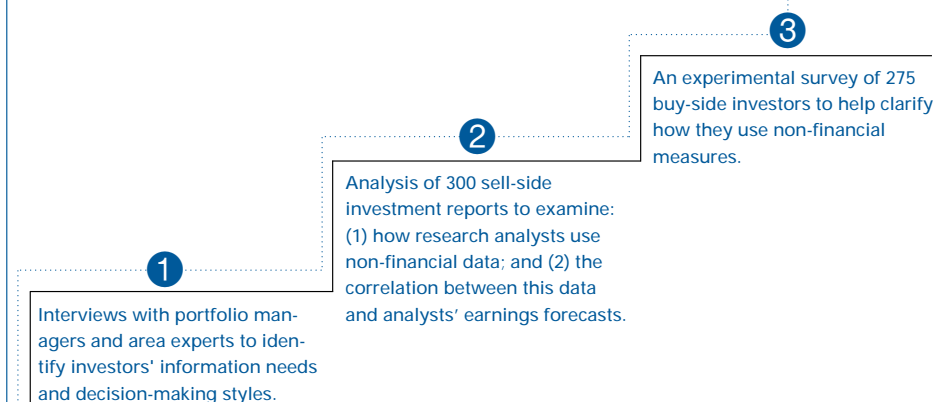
1

Interviews with portfolio managers and area experts to identify investors' information needs and decision-making styles.

2

Analysis of 300 sell-side investment reports to examine: (1) how research analysts use non-financial data; and (2) the correlation between this data and analysts' earnings forecasts.

3

An experimental survey of 275 buy-side investors to help clarify how they use non-financial measures.